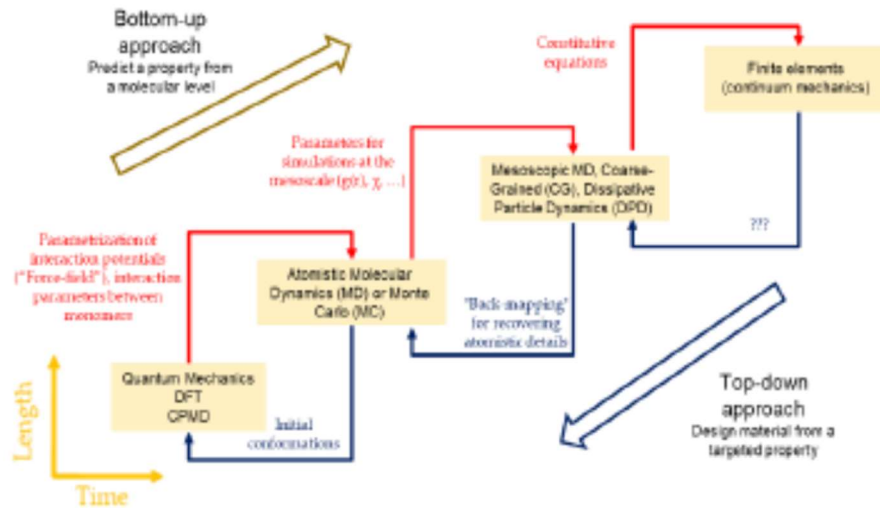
Bottom-up approach
Predict a property from a molecular level

Constitutive equations

Finite elements (continuum mechanics)

Parameters for simulations at the mesoscale (g(r), χ, ...)

Mesoscopic MD, Coarse-Grained (CG), Dissipative Particle Dynamics (DPD)

???

Parameterization of interaction potentials ("Force-field"), interaction parameters between monomers

Atomistic Molecular Dynamics (MD) or Monte Carlo (MC)

'Back mapping' for recovering atomistic details

Length

Quantum Mechanics
DFT
CPMD

Initial conformations

Time

Top-down approach
Design material from a targeted property